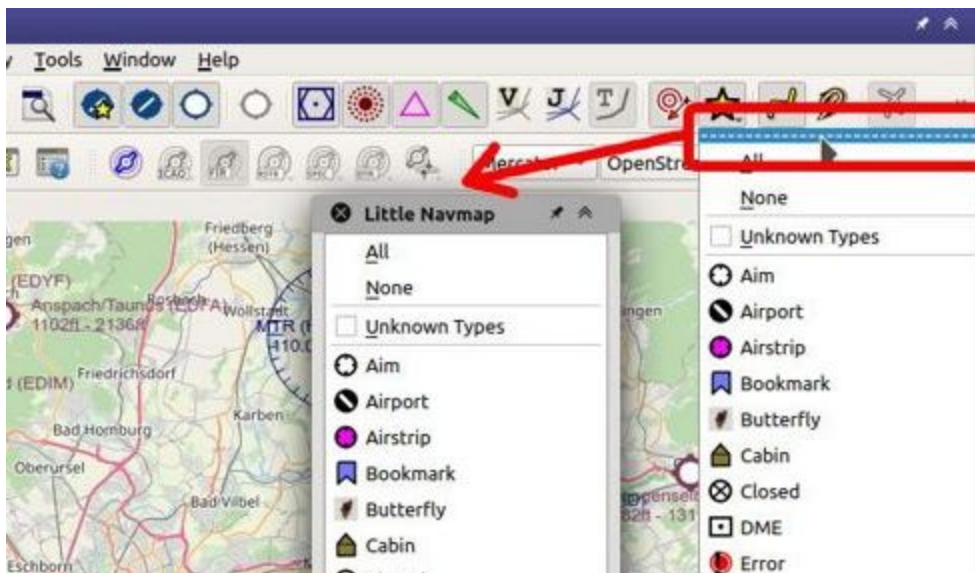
Tools Window Help

ICAO FIR MORA

Mercator OpenStre

All

None

Unknown Types

Aim

Airport

Airstrip

Bookmark

Butterfly

Cabin

Closed

DME

Error

Little Navmap

All

None

Unknown Types

Aim

Airport

Airstrip

Bookmark

Butterfly

Cabin

Friedberg (Hessen)

gen

(EDYF)

Anspach/Taunus (EDFA)

1102ft - 2136ft

Rosbach

Wöllstadt

MTR (F

110.0

(EDIM)

Friedrichsdorf

Karben

Bad Homburg

Oberursel

Bad Vilbel

Eschborn

ngen

82ft - 131